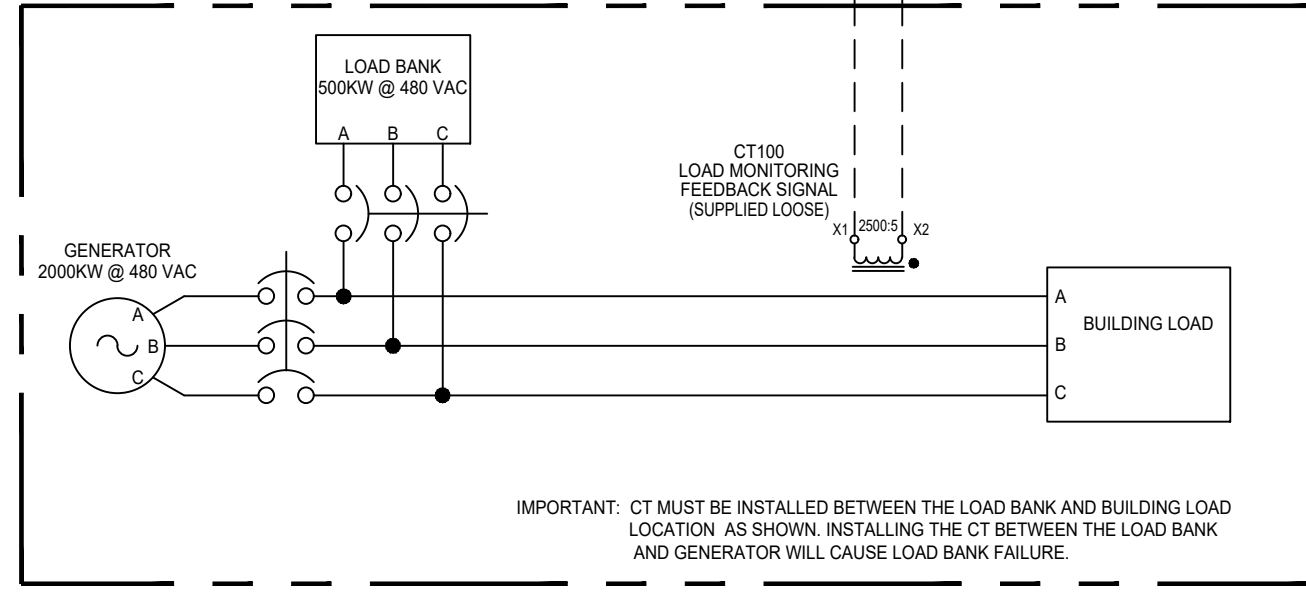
LOAD BANK
500KW @ 480 VAC

A B C

CT100
LOAD MONITORING
FEEDBACK SIGNAL
(SUPPLIED LOOSE)

X1 2500:5 X2

GENERATOR
2000KW @ 480 VAC

A
B
C

A
B
C

BUILDING LOAD

IMPORTANT: CT MUST BE INSTALLED BETWEEN THE LOAD BANK AND BUILDING LOAD LOCATION AS SHOWN. INSTALLING THE CT BETWEEN THE LOAD BANK AND GENERATOR WILL CAUSE LOAD BANK FAILURE.